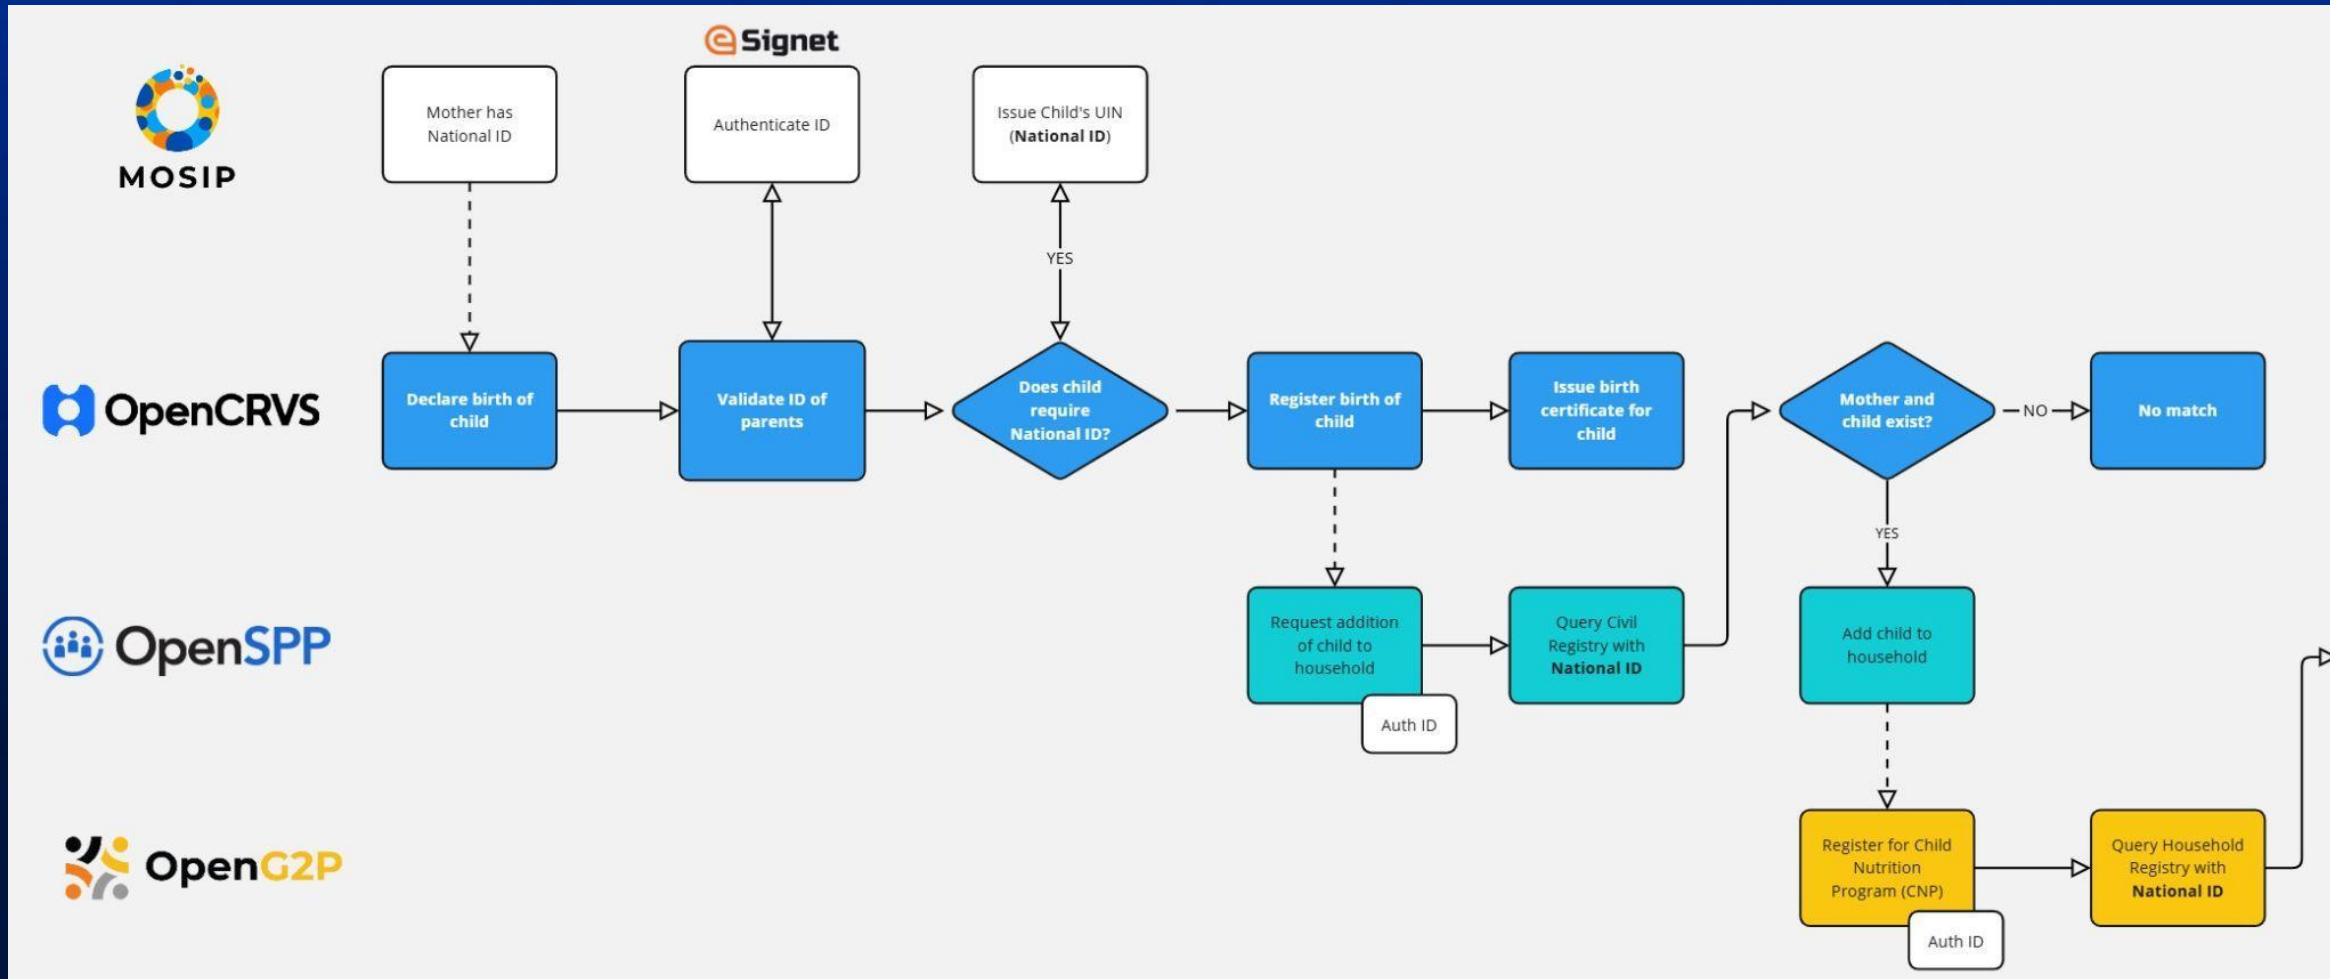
MOSIP

eSignet

Mother has National ID

Authenticate ID

Issue Child's UIN (**National ID**)

YES

OpenCRVS

Declare birth of child

Validate ID of parents

Does child require National ID?

Register birth of child

Issue birth certificate for child

Mother and child exist?

NO

No match

YES

OpenSPP

Request addition of child to household

Auth ID

Query Civil Registry with **National ID**

Add child to household

OpenG2P

Register for Child Nutrition Program (CNP)

Auth ID

Query Household Registry with **National ID**